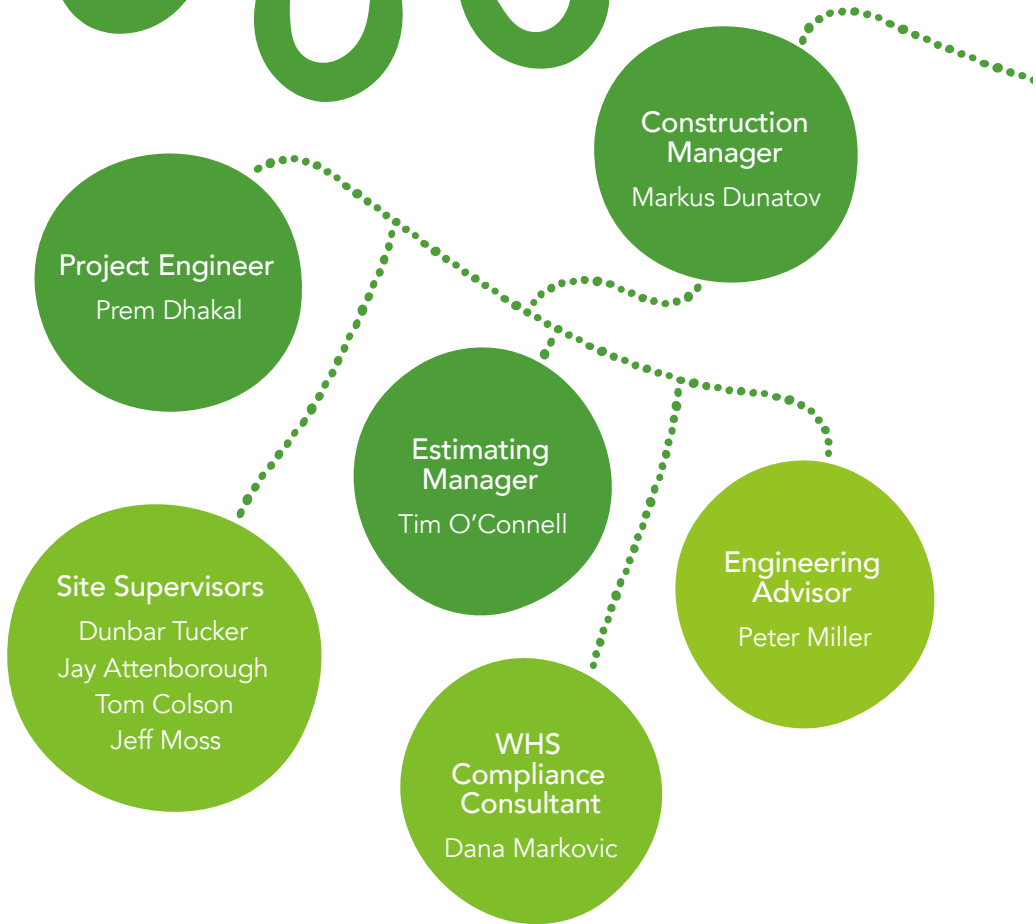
Construction Manager
Markus Dunatov

Project Engineer
Prem Dhakal

Estimating Manager
Tim O'Connell

Engineering Advisor
Peter Miller

Site Supervisors
Dunbar Tucker
Jay Attenborough
Tom Colson
Jeff Moss

WHS Compliance Consultant
Dana Markovic